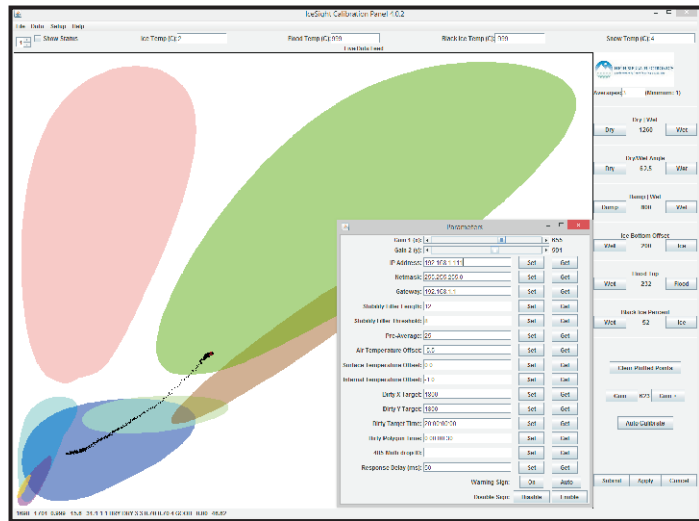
IceSight Calibration Panel 1.0.2

File Data Setup Help

Show Status

Ice Temp (C): 2

Flood Temp (C): 0.00

Black Ice Temp (C): 100

Snow Temp (C): 4

Live Data Feed

Averages 1 (Minimum: 1)

Dry | Wet

Dry 1260 Wet

Dry/Wet Angle

Dry 62.5 Wet

Damp | Wet

Damp 900 Wet

Ice Bottom Offset

Wet 290 Ice

Flood Trip

Wet 232 Flood

Black Ice Percent

Wet 52 Ice

Clear Plotted Points

Gain 672 Gain +

Auto Calibrate

Submit Apply Cancel

Parameters

Gain 1 (x): 895

Gain 2 (x): 001

IP Address: 192.168.1.11 Set Get

Netmask: 255.255.255.0 Set Get

Gateway: 192.168.1.1 Set Get

Stability Filter Length: 12 Set Get

Stability Filter Threshold: 8 Set Get

Pre-Average: 20 Set Get

Air Temperature Offset: 0.0 Set Get

Surface Temperature Offset: 0.0 Set Get

Internal Temperature Offset: -1.0 Set Get

Dirty X Target: 1920 Set Get

Dirty Y Target: 1920 Set Get

Dirty Target Time: 20:00:00:00 Set Get

Dirty Polygon Time: 0:00:00:00 Set Get

485 Baud (bps): Set Get

Response Delay (ms): 50 Set Get

Warning Sign: On Auto

Double Sign: Disable Enable

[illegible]